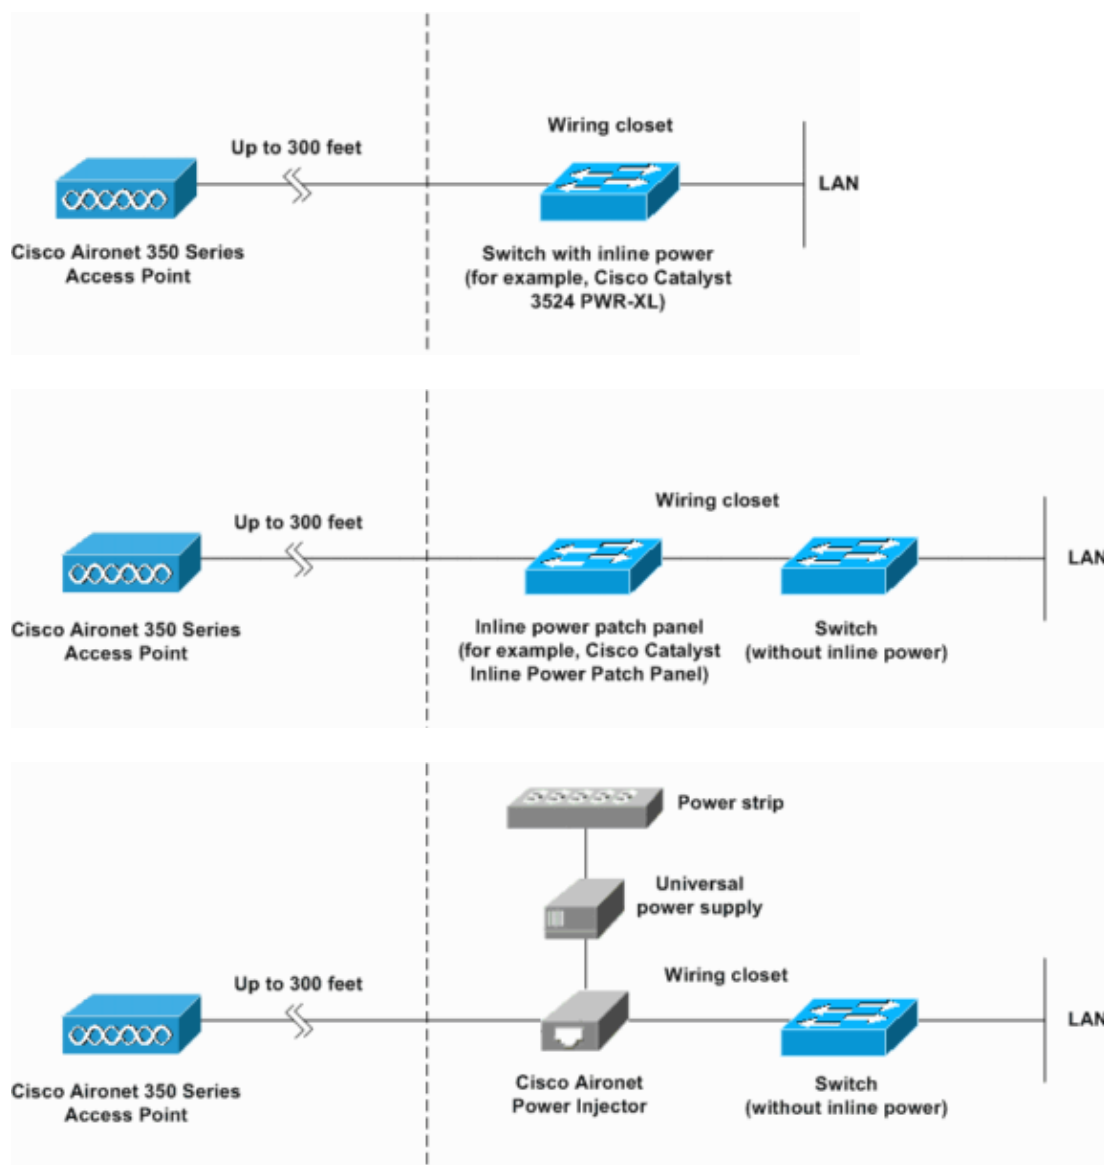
Up to 300 feet

Wiring closet

LAN

Cisco Aironet 350 Series Access Point

Switch with inline power (for example, Cisco Catalyst 3524 PWR-XL)

Up to 300 feet

Wiring closet

LAN

Cisco Aironet 350 Series Access Point

Inline power patch panel (for example, Cisco Catalyst Inline Power Patch Panel)

Switch (without inline power)

Power strip

Universal power supply

Up to 300 feet

Wiring closet

LAN

Cisco Aironet 350 Series Access Point

Cisco Aironet Power Injector

Switch (without inline power)